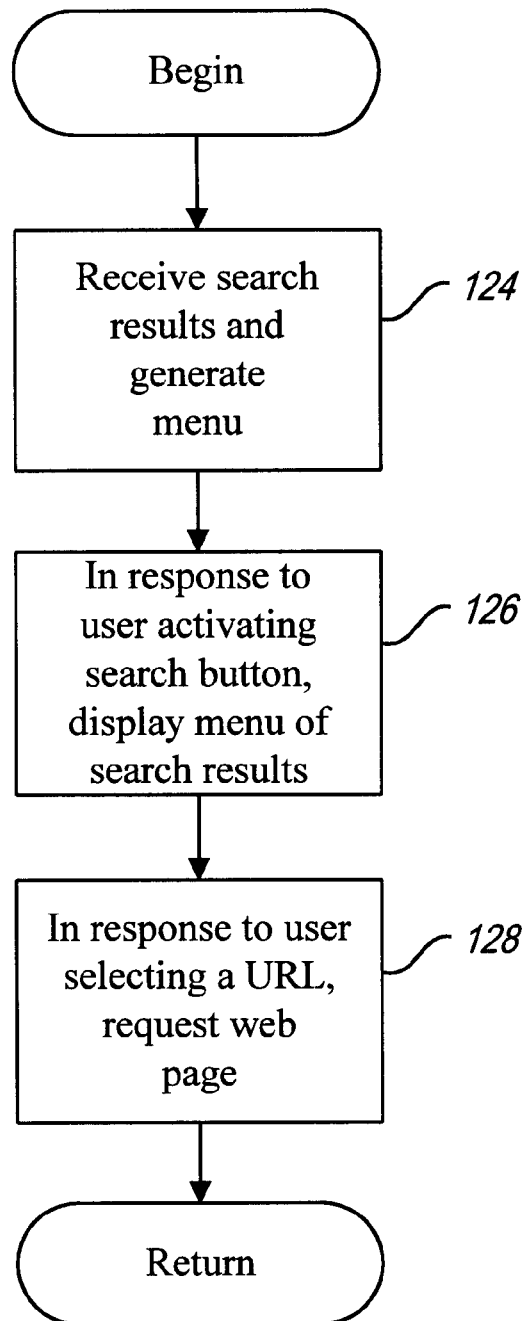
Begin

Receive search results and generate menu

124

In response to user activating search button, display menu of search results

126

In response to user selecting a URL, request web page

128

Return